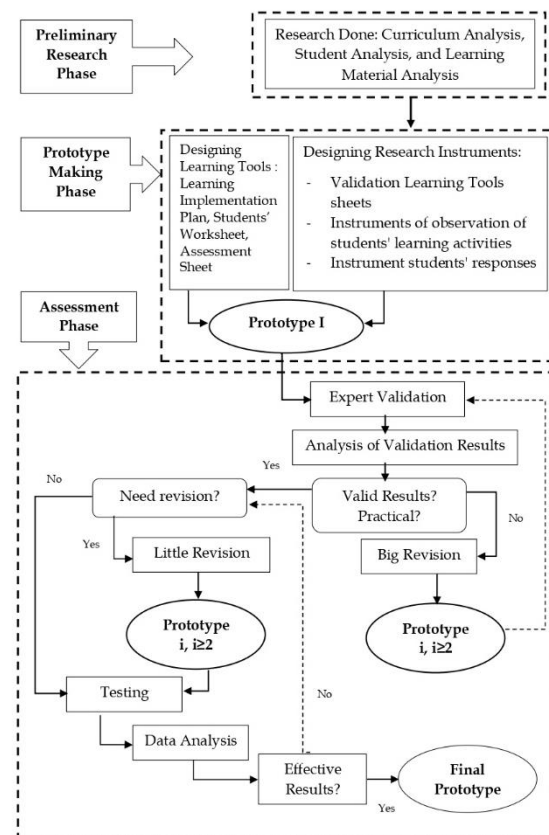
Preliminary Research Phase

Research Done: Curriculum Analysis, Student Analysis, and Learning Material Analysis

Prototype Making Phase

Designing Learning Tools : Learning Implementation Plan, Students' Worksheet, Assessment Sheet

Designing Research Instruments:
- Validation Learning Tools sheets
- Instruments of observation of students' learning activities
- Instrument students' responses

Prototype I

Assessment Phase

Expert Validation

Analysis of Validation Results

Yes

No

Need revision?

Valid Results? Practical?

No

Yes

Little Revision

Big Revision

Prototype i, i≥2

Prototype i, i≥2

No

Testing

Data Analysis

Effective Results?

Final Prototype

Yes